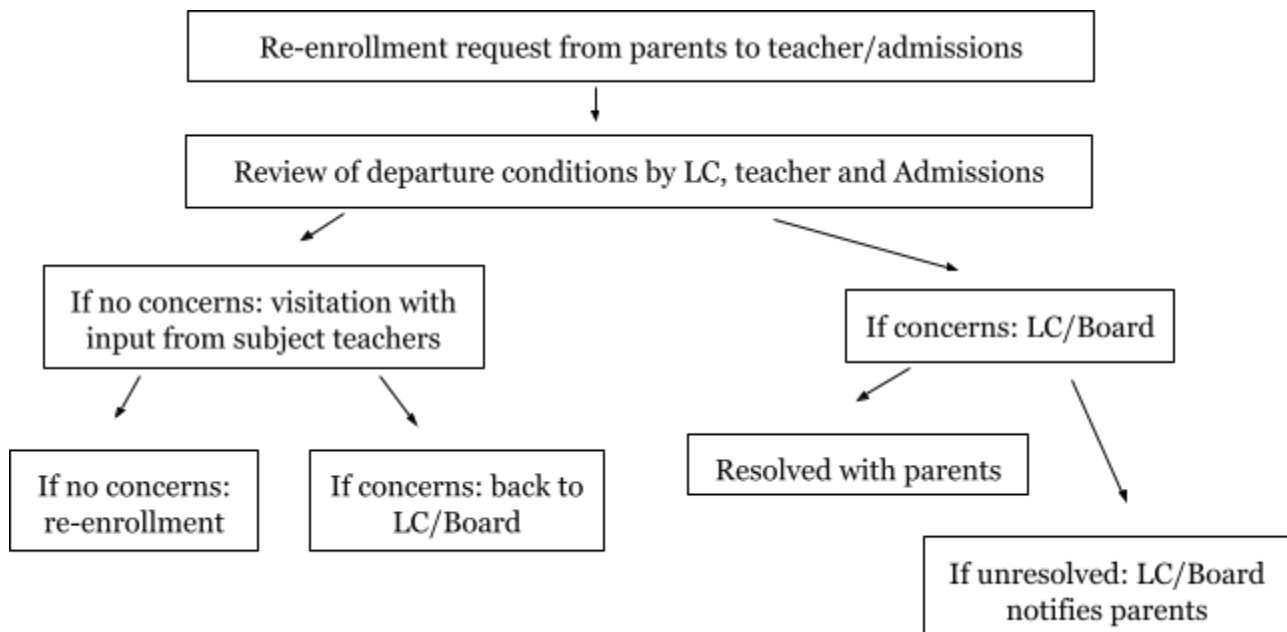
Re-enrollment request from parents to teacher/admissions

Review of departure conditions by LC, teacher and Admissions

If no concerns: visitation with input from subject teachers

If concerns: LC/Board

If no concerns: re-enrollment

If concerns: back to LC/Board

Resolved with parents

If unresolved: LC/Board notifies parents